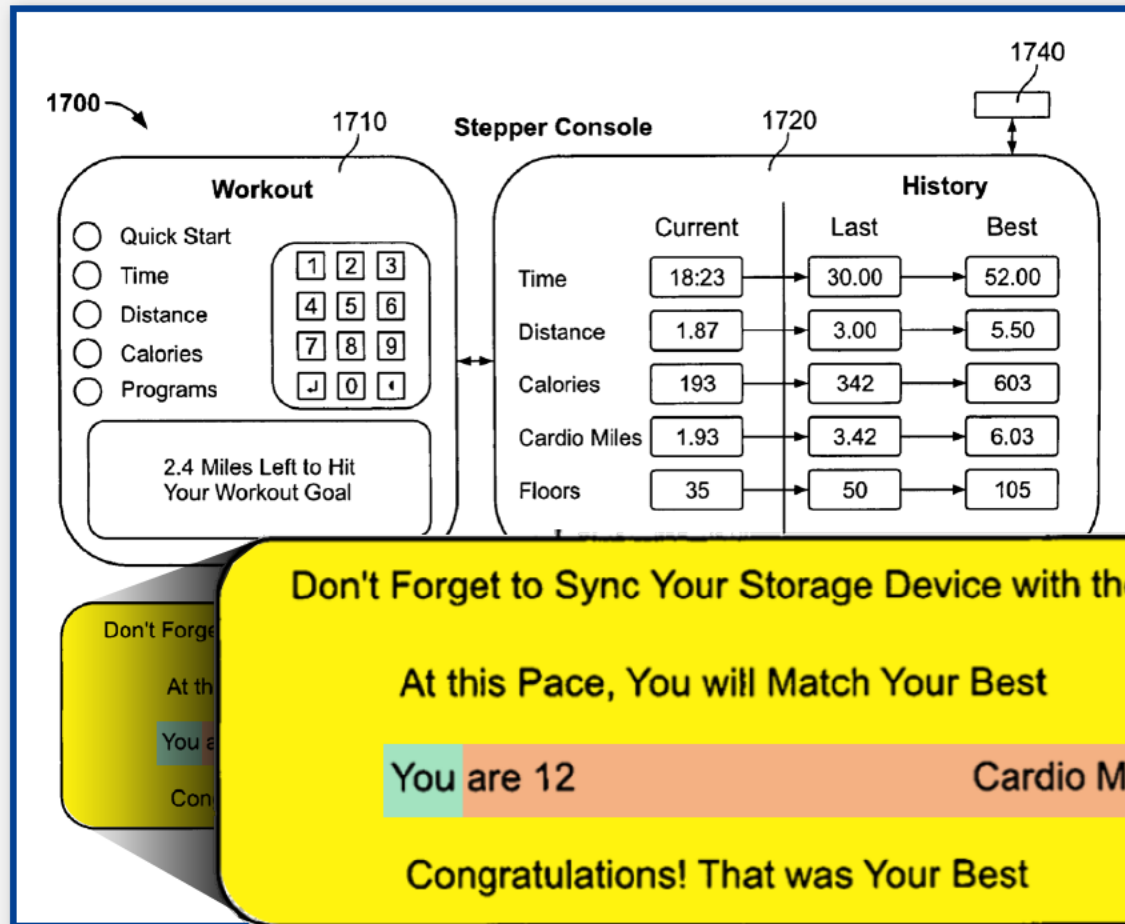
1700

1710

Stepper Console

1720

1740

Workout

Quick Start
Time
Distance
Calories
Programs

| 1 | 2 | 3 |
|---|---|---|
| 4 | 5 | 6 |
| 7 | 8 | 9 |
| ↵ | 0 | ◂ |

2.4 Miles Left to Hit Your Workout Goal

History

| | Current | Last | Best |
|---|---|---|---|
| Time | 18:23 | 30.00 | 52.00 |
| Distance | 1.87 | 3.00 | 5.50 |
| Calories | 193 | 342 | 603 |
| Cardio Miles | 1.93 | 3.42 | 6.03 |
| Floors | 35 | 50 | 105 |

Don't Forge

At th

You a

Con

Don't Forget to Sync Your Storage Device with th

At this Pace, You will Match Your Best

You are 12 Cardio M

Congratulations! That was Your Best